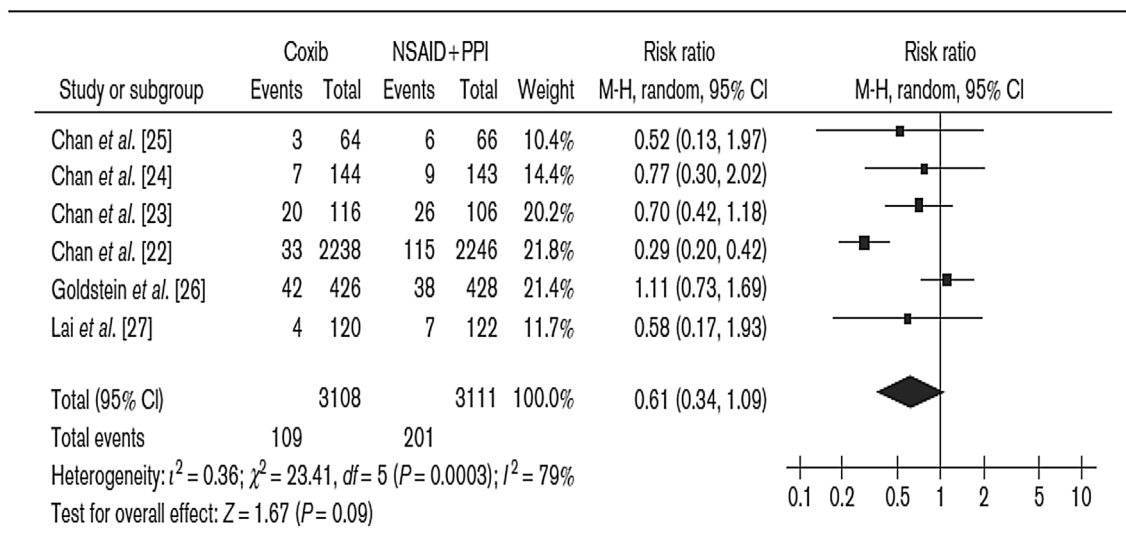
| Study or subgroup | Coxib Events | Coxib Total | NSAID+PPI Events | NSAID+PPI Total | Weight | Risk ratio M-H, random, 95% CI |
|---|---|---|---|---|---|---|
| Chan *et al.* [25] | 3 | 64 | 6 | 66 | 10.4% | 0.52 (0.13, 1.97) |
| Chan *et al.* [24] | 7 | 144 | 9 | 143 | 14.4% | 0.77 (0.30, 2.02) |
| Chan *et al.* [23] | 20 | 116 | 26 | 106 | 20.2% | 0.70 (0.42, 1.18) |
| Chan *et al.* [22] | 33 | 2238 | 115 | 2246 | 21.8% | 0.29 (0.20, 0.42) |
| Goldstein *et al.* [26] | 42 | 426 | 38 | 428 | 21.4% | 1.11 (0.73, 1.69) |
| Lai *et al.* [27] | 4 | 120 | 7 | 122 | 11.7% | 0.58 (0.17, 1.93) |
| Total (95% CI) | | 3108 | | 3111 | 100.0% | 0.61 (0.34, 1.09) |
| Total events | 109 | | 201 | | | |

Risk ratio
M-H, random, 95% CI

Heterogeneity: $\tau^2 = 0.36$; $\chi^2 = 23.41$, $df = 5$ ($P = 0.0003$); $I^2 = 79\%$

Test for overall effect: $Z = 1.67$ ($P = 0.09$)

0.1 0.2 0.5 1 2 5 10